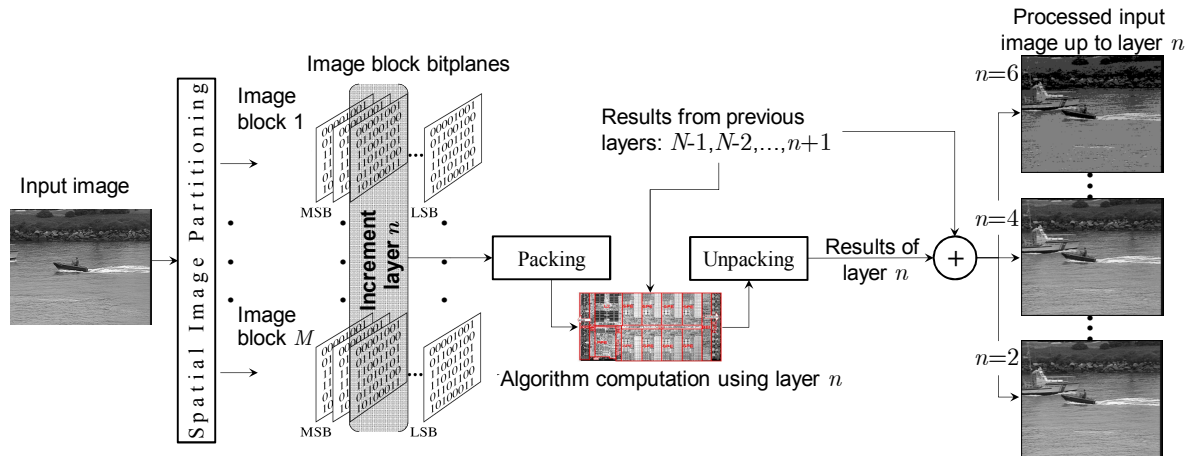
Processed input image up to layer $n$

Image block bitplanes

Image block 1

Spatial Image Partitioning

Input image

Image block $M$

MSB

LSB

MSB

LSB

Increment layer $n$

00001001
01100100
11001101
01101100
10100011

00001001
01100100
11001101
01101100
10100011

Results from previous layers: $N$-1,$N$-2,...,$n$+1

Packing

Unpacking

Results of layer $n$

+

Algorithm computation using layer $n$

$n$=6

$n$=4

$n$=2